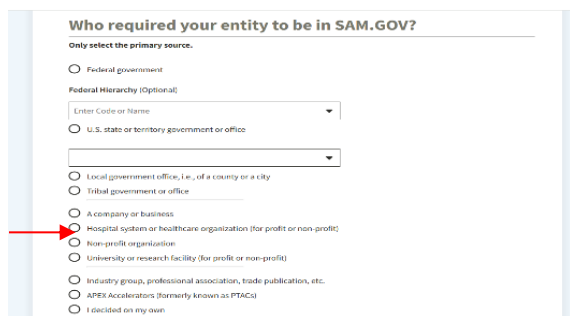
Who required your entity to be in SAM.GOV?

Only select the primary source.

Federal government

Federal Hierarchy (Optional)

Enter Code or Name

U.S. state or territory government or office

Local government office, i.e., of a county or a city

Tribal government or office

A company or business

Hospital system or healthcare organization (for profit or non-profit)

Non-profit organization

University or research facility (for profit or non-profit)

Industry group, professional association, trade publication, etc.

APEX Accelerators (formerly known as PTACs)

I decided on my own